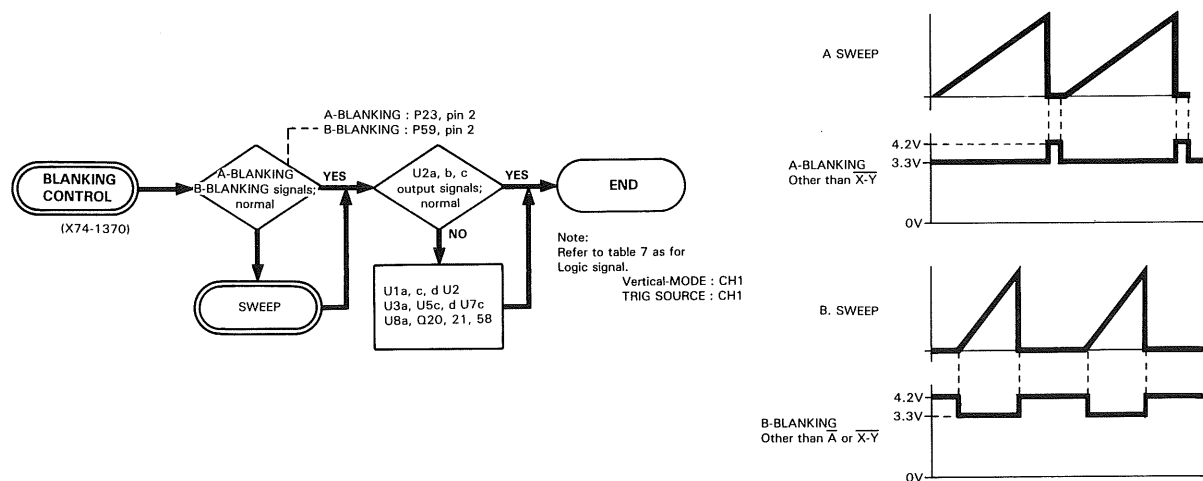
A-BLANKING : P23, pin 2
B-BLANKING : P59, pin 2

BLANKING CONTROL

(X74-1370)

A-BLANKING B-BLANKING signals; normal

YES

SWEEP

U2a, b, c output signals; normal

YES

NO

U1a, c, d U2
U3a, U5c, d U7c
U8a, Q20, 21, 58

END

Note:
Refer to table 7 as for Logic signal.
Vertical-MODE : CH1
TRIG SOURCE : CH1

A SWEEP

4.2V
3.3V
A-BLANKING
Other than $\overline{X\text{-}Y}$
0V

B. SWEEP

4.2V
3.3V
B-BLANKING
Other than $\overline{A}$ or $\overline{X\text{-}Y}$
0V